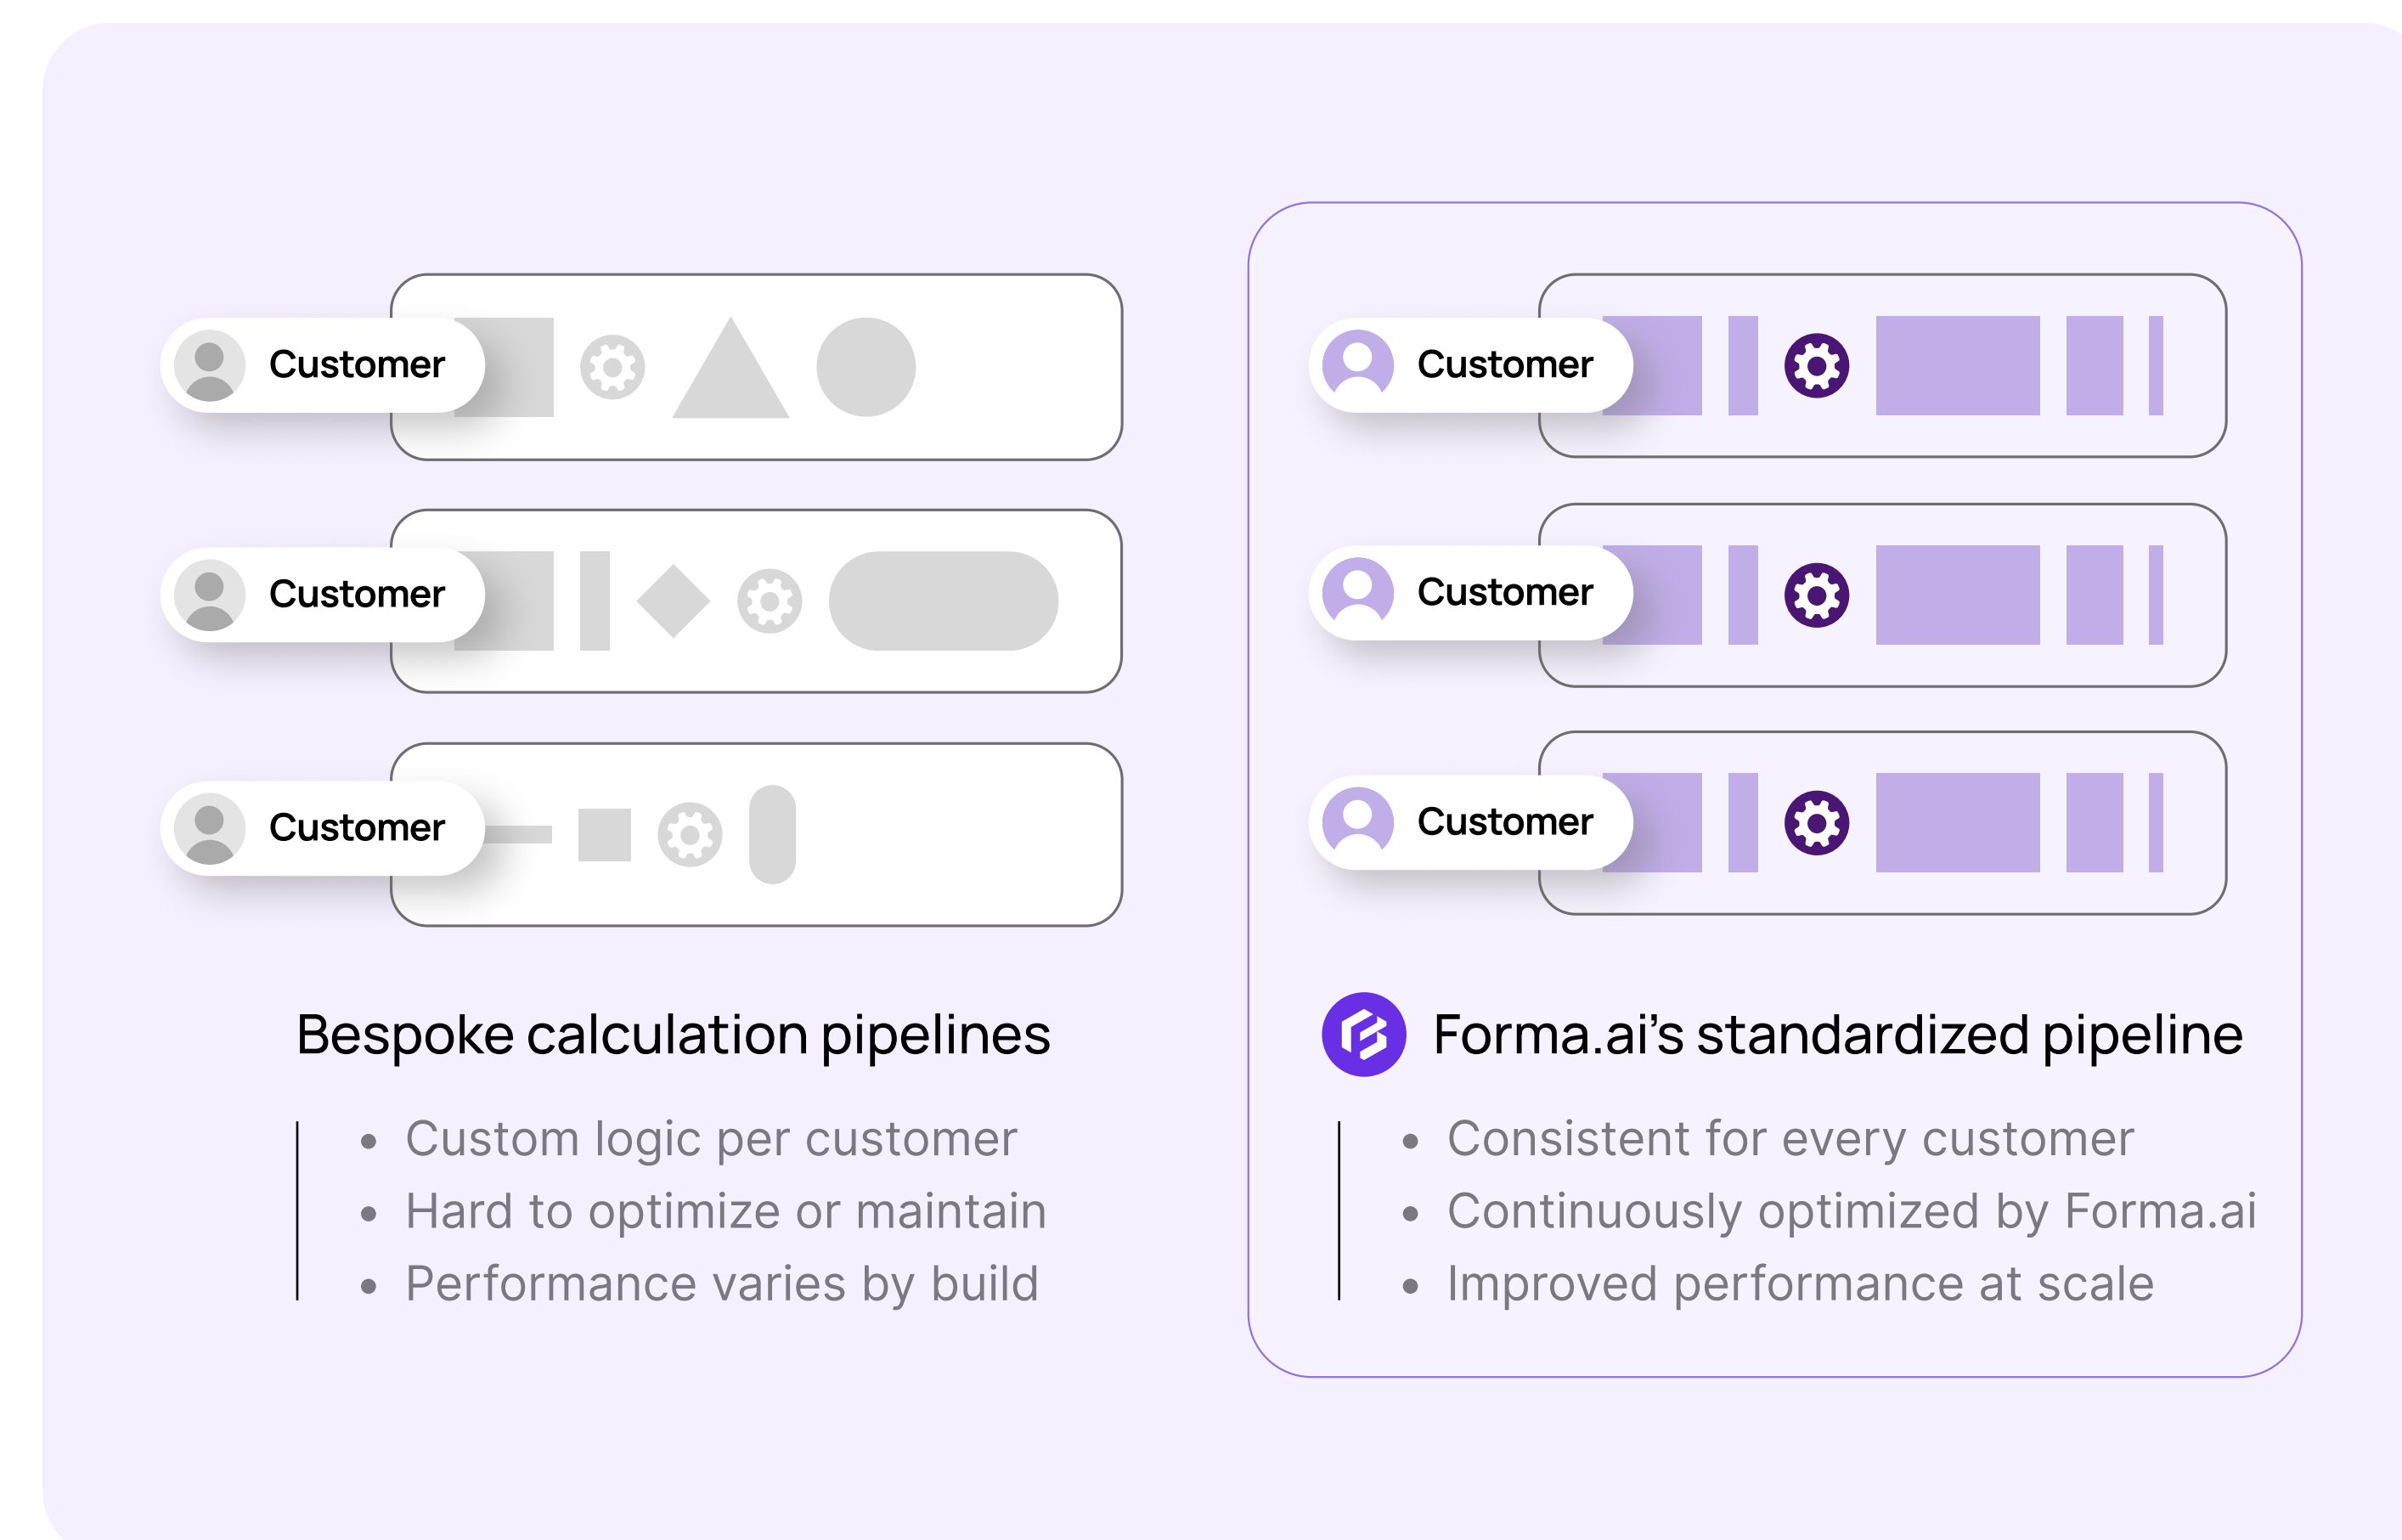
Customer

Customer

Customer

Bespoke calculation pipelines

- Custom logic per customer
- Hard to optimize or maintain
- Performance varies by build

Customer

Customer

Customer

Forma.ai’s standardized pipeline

- Consistent for every customer
- Continuously optimized by Forma.ai
- Improved performance at scale